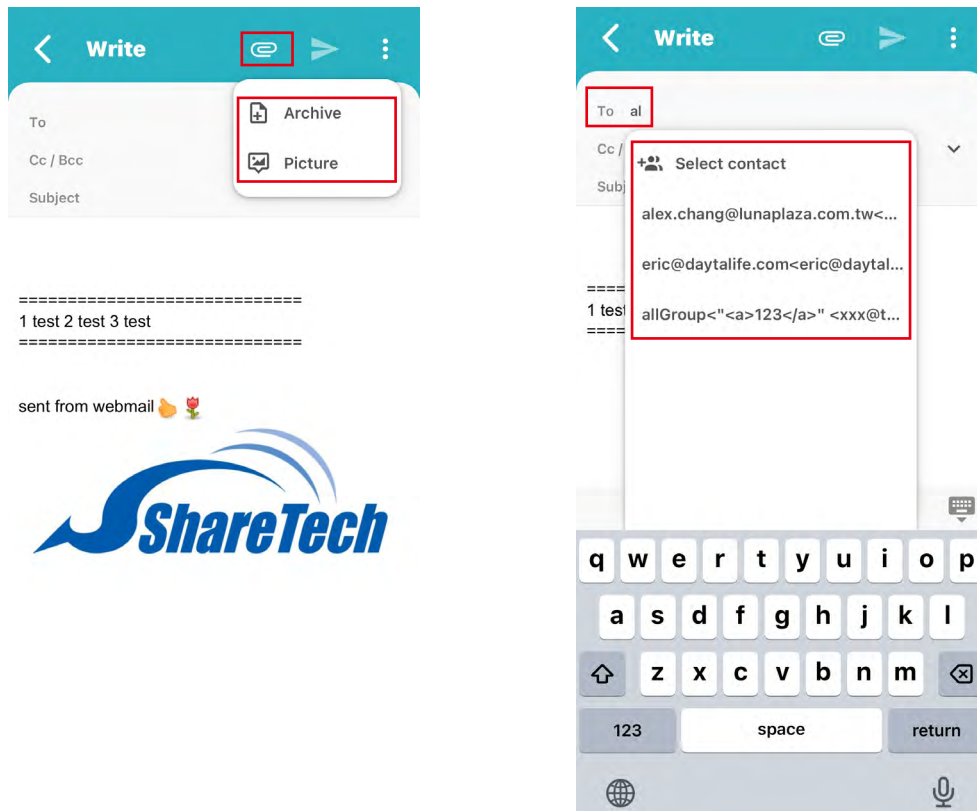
Write

Archive

Picture

To

Cc / Bcc

Subject

============================
1 test 2 test 3 test
============================

sent from webmail

ShareTech

Write

To al

Cc /

Subj

Select contact

alex.chang@lunaplaza.com.tw<...

eric@daytalife.com<eric@daytal...

allGroup<"<a>123</a>" <xxx@t...

====
1 test
====

q w e r t y u i o p
a s d f g h j k l
z x c v b n m
123 space return